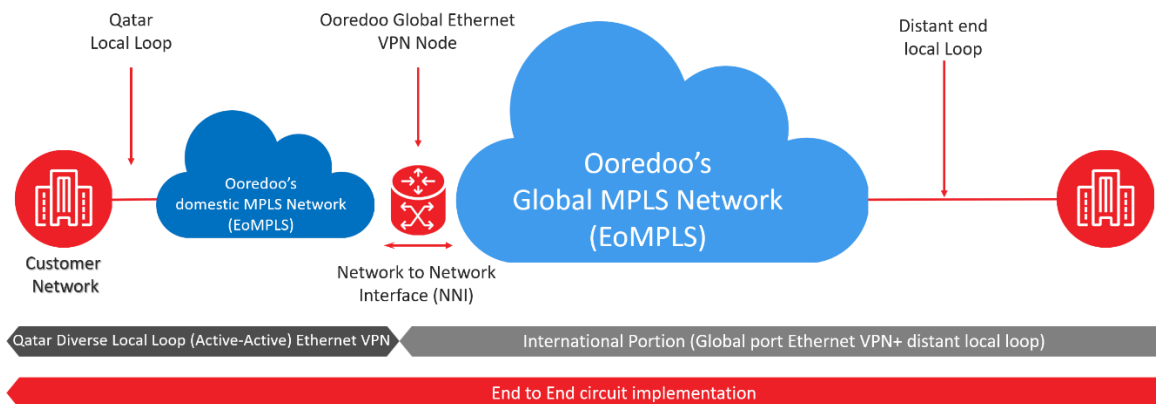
Qatar
Local Loop

Ooredoo Global Ethernet
VPN Node

Distant end
local Loop

Ooredoo's
domestic MPLS Network
(EoMPLS)

Ooredoo's
Global MPLS Network
(EoMPLS)

Customer
Network

Network to Network
Interface (NNI)

Qatar Diverse Local Loop (Active-Active) Ethernet VPN

International Portion (Global port Ethernet VPN+ distant local loop)

End to End circuit implementation